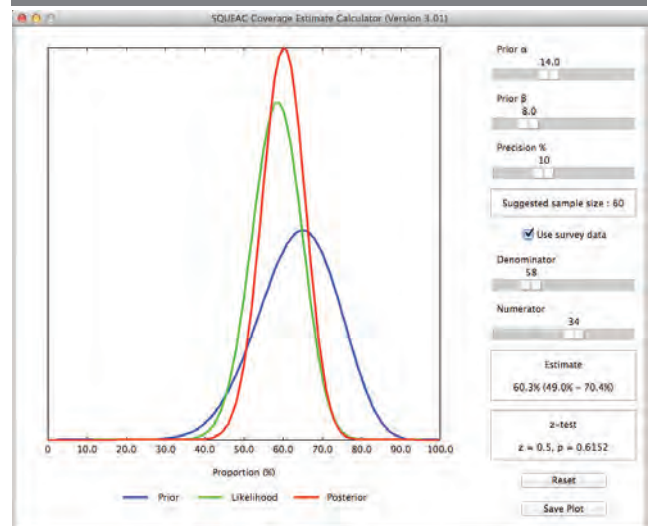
SQUEAC Coverage Estimate Calculator (Version 3.01)

Prior α
14.0

Prior β
8.0

Precision %
10

Suggested sample size : 60

Use survey data

Denominator
58

Numerator
34

Estimate
60.3% (49.0% - 70.4%)

z-test
z = 0.5, p = 0.6152

Reset

Save Plot

0 10.0 20.0 30.0 40.0 50.0 60.0 70.0 80.0 90.0 100.0

Proportion (%)

Prior Likelihood Posterior